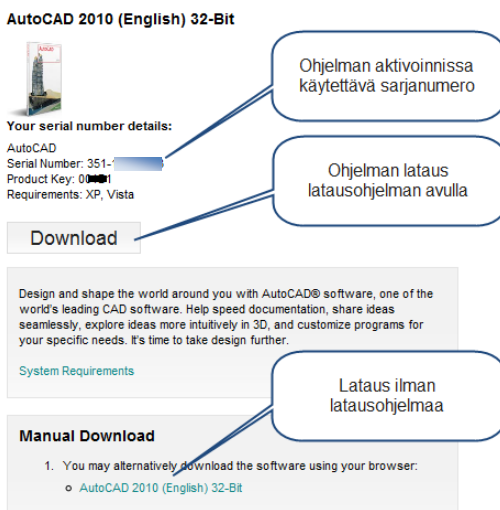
AutoCAD 2010 (English) 32-Bit

AutoCAD

Your serial number details:

AutoCAD
Serial Number: 351-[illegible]
Product Key: 00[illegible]1
Requirements: XP, Vista

Ohjelman aktivoinnissa käytettävä sarjanumero

Ohjelman lataus latausohjelman avulla

Download

Design and shape the world around you with AutoCAD® software, one of the world's leading CAD software. Help speed documentation, share ideas seamlessly, explore ideas more intuitively in 3D, and customize programs for your specific needs. It's time to take design further.

System Requirements

Lataus ilman latausohjelmaa

Manual Download

1. You may alternatively download the software using your browser:
   ◦ AutoCAD 2010 (English) 32-Bit